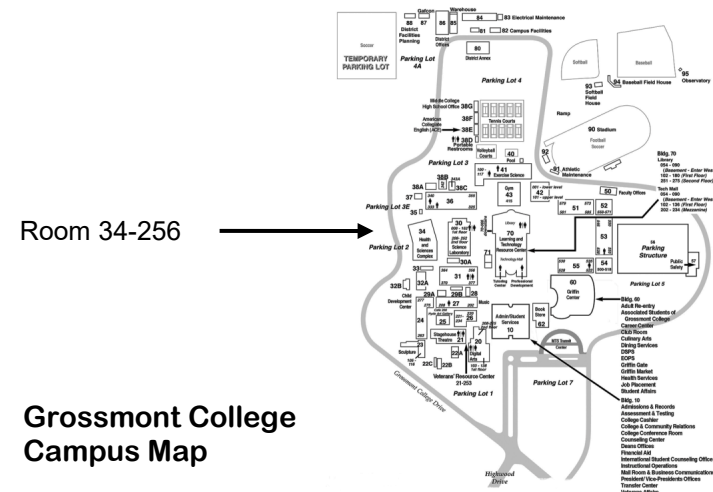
Room 34-256

Grossmont College Campus Map

Soccer

TEMPORARY PARKING LOT

88 District Facilities Planning

87

Gatcon

86 District Offices

85

Warehouse

84

83 Electrical Maintenance

81

82 Campus Facilities

80 District Annex

Parking Lot 4A

Parking Lot 4

Softball

Baseball

95 Observatory

93 Softball Field House

94 Baseball Field House

Middle College High School Office 38G

American Collegiate English (ACE) 38F

38E

38D Portable Restrooms

Tennis Courts

Ramp

90 Stadium

Football Soccer

Volleyball Courts

40 Pool

92

Athletic Maintenance

Parking Lot 3

41 Exercise Science

Gym 43

42

38B

38C

38A

37

36

35

Parking Lot 3E

Parking Lot 2

34 Health and Sciences Complex

30 Science Laboratory

30A

70 Learning and Technology Resource Center

Library

Technology Mall

71

Tutoring Center

Professional Development

51

52

50 Faculty Offices

53

55

54

Bldg. 70 Library

Tech Mall

Parking Structure

Public Safety

Parking Lot 5

60 Griffin Center

33

32A

32B

Child Development Center

31

29A

29B

28

27

26

25

24

Music

Stagehouse Theatre 21

23

22A

22B

22C

20

Digital Arts

Sculpture

Veterans' Resource Center 21-253

Admin/Student Services 10

Book Store 62

MTS Transit Center

Parking Lot 1

Parking Lot 7

Grossmont College Drive

Highwood Drive

Bldg. 60
Adult Re-entry
Associated Students of Grossmont College
Career Center
Club Room
Culinary Arts
Dining Services
DSPS
EOPS
Griffin Gate
Griffin Market
Health Services
Job Placement
Student Affairs

Bldg. 10
Admissions & Records
Assessment & Testing
College Cashier
College & Community Relations
College Conference Room
Counseling Center
Deans Offices
Financial Aid
International Student Counseling Office
Instructional Operations
Mail Room & Business Communications
President/ Vice-Presidents Offices
Transfer Center
Veterans Affairs